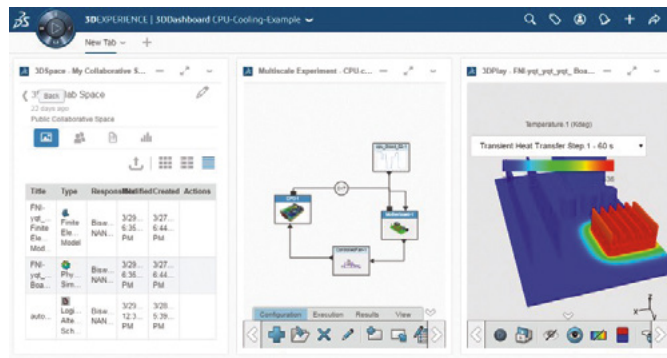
3DEXPERIENCE | 3DDashboard CPU-Cooling-Example

New Tab

3DSpace - My Collaborative S...

Multiscale Experiment - CPU.c...

3DPlay - FNI-pqt_pqt_pqt_ Boa...

Back ab Space

22 days ago

Public Collaborative Space

| Title | Type | Responsi | Modified | Created | Actions |
|---|---|---|---|---|---|
| FNI-pqt_... Finite Ele... Mod... | Finite Ele... Model | Bise... NAN... | 3/29... 6:35... PM | 3/27... 6:44... PM | |
| FNI-pqt_... Boa... | Phy... Sim... | Bise... NAN... | 3/29... 6:35... PM | 3/27... 6:44... PM | |
| auto... | Logi... Alte... Sch... | Bise... NAN... | 3/29... 12:3... PM | 3/27... 5:39... PM | |

Configuration Execution Results View

Temperature 1 (Kdeg)

Transient Heat Transfer Step 1 - 60 s

38